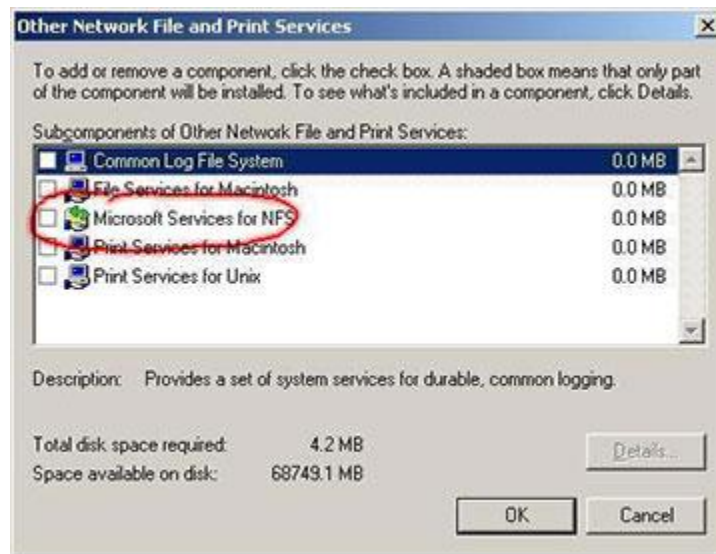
Other Network File and Print Services

×

To add or remove a component, click the check box. A shaded box means that only part of the component will be installed. To see what's included in a component, click Details.

Subcomponents of Other Network File and Print Services:

| | | |
|---|---|---|
| ☐ | Common Log File System | 0.0 MB |
| ☐ | File Services for Macintosh | 0.0 MB |
| ☐ | Microsoft Services for NFS | 0.0 MB |
| ☐ | Print Services for Macintosh | 0.0 MB |
| ☐ | Print Services for Unix | 0.0 MB |

Description: Provides a set of system services for durable, common logging.

Total disk space required: 4.2 MB

Space available on disk: 68749.1 MB

Details...

OK

Cancel